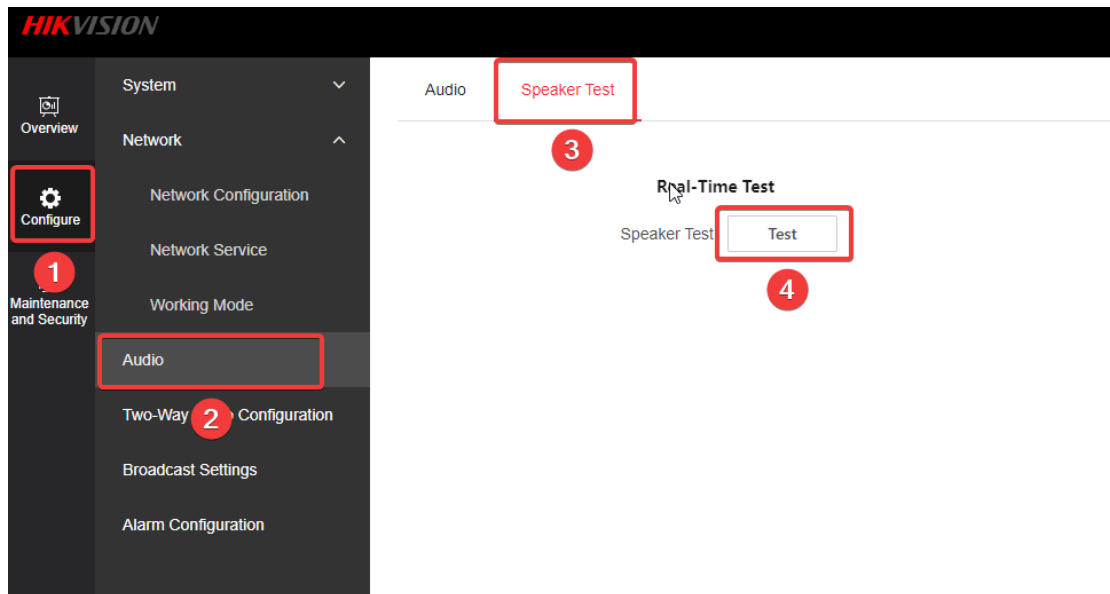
HIKVISION

Overview

Configure

1

Maintenance and Security

System

Network

Network Configuration

Network Service

Working Mode

Audio

Two-Way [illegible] Configuration

2

Broadcast Settings

Alarm Configuration

Audio

Speaker Test

3

Real-Time Test

Speaker Test

Test

4